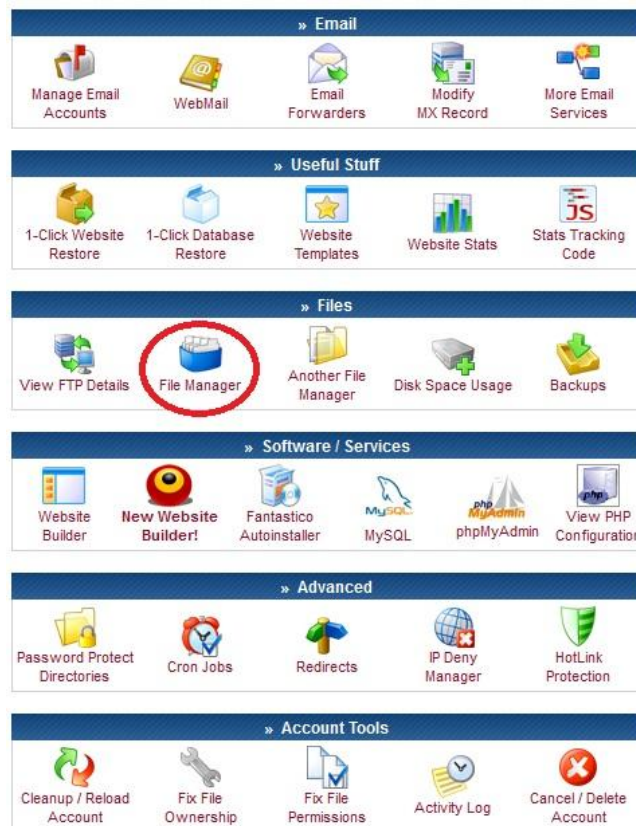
» Email

Manage Email Accounts
WebMail
Email Forwarders
Modify MX Record
More Email Services

» Useful Stuff

1-Click Website Restore
1-Click Database Restore
Website Templates
Website Stats
Stats Tracking Code

» Files

View FTP Details
File Manager
Another File Manager
Disk Space Usage
Backups

» Software / Services

Website Builder
New Website Builder!
Fantastico Autoinstaller
MySQL
MySQL
phpMyAdmin
phpMyAdmin
View PHP Configuration

» Advanced

Password Protect Directories
Cron Jobs
Redirects
IP Deny Manager
HotLink Protection

» Account Tools

Cleanup / Reload Account
Fix File Ownership
Fix File Permissions
Activity Log
Cancel / Delete Account